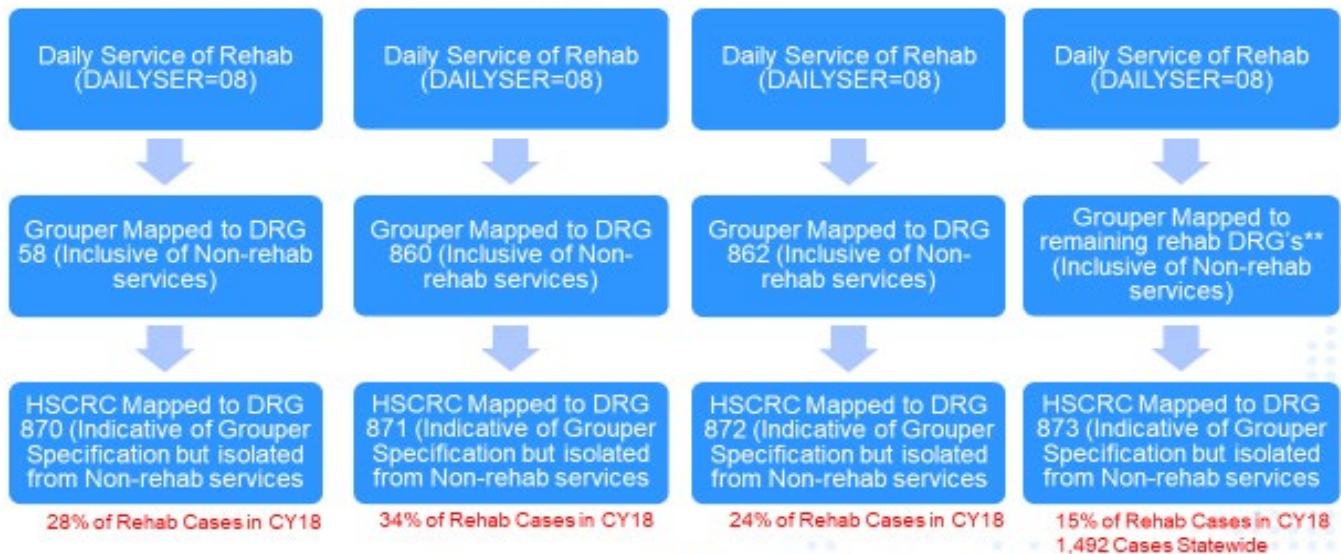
Daily Service of Rehab (DAILYSER=08)

Grouper Mapped to DRG 58 (Inclusive of Non-rehab services)

HSCRC Mapped to DRG 870 (Indicative of Grouper Specification but isolated from Non-rehab services

28% of Rehab Cases in CY18

Daily Service of Rehab (DAILYSER=08)

Grouper Mapped to DRG 860 (Inclusive of Non-rehab services)

HSCRC Mapped to DRG 871 (Indicative of Grouper Specification but isolated from Non-rehab services

34% of Rehab Cases in CY18

Daily Service of Rehab (DAILYSER=08)

Grouper Mapped to DRG 862 (Inclusive of Non-rehab services)

HSCRC Mapped to DRG 872 (Indicative of Grouper Specification but isolated from Non-rehab services

24% of Rehab Cases in CY18

Daily Service of Rehab (DAILYSER=08)

Grouper Mapped to remaining rehab DRG's** (Inclusive of Non-rehab services)

HSCRC Mapped to DRG 873 (Indicative of Grouper Specification but isolated from Non-rehab services

15% of Rehab Cases in CY18
1,492 Cases Statewide